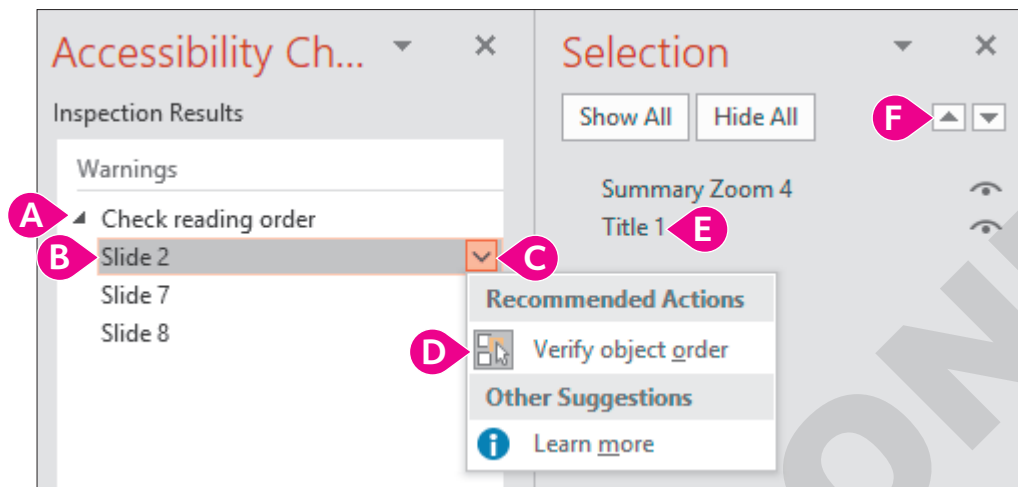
Accessibility Ch...

Inspection Results

Warnings

A Check reading order

B Slide 2 C

Slide 7

Slide 8

Recommended Actions

D Verify object order

Other Suggestions

Learn more

Selection

Show All Hide All F

Summary Zoom 4

Title 1 E